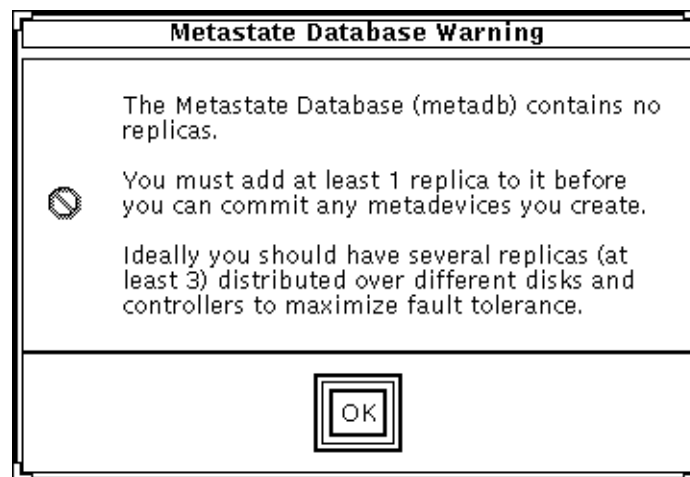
Metastate Database Warning

The Metastate Database (metadb) contains no replicas.

You must add at least 1 replica to it before you can commit any metadevices you create.

Ideally you should have several replicas (at least 3) distributed over different disks and controllers to maximize fault tolerance.

OK